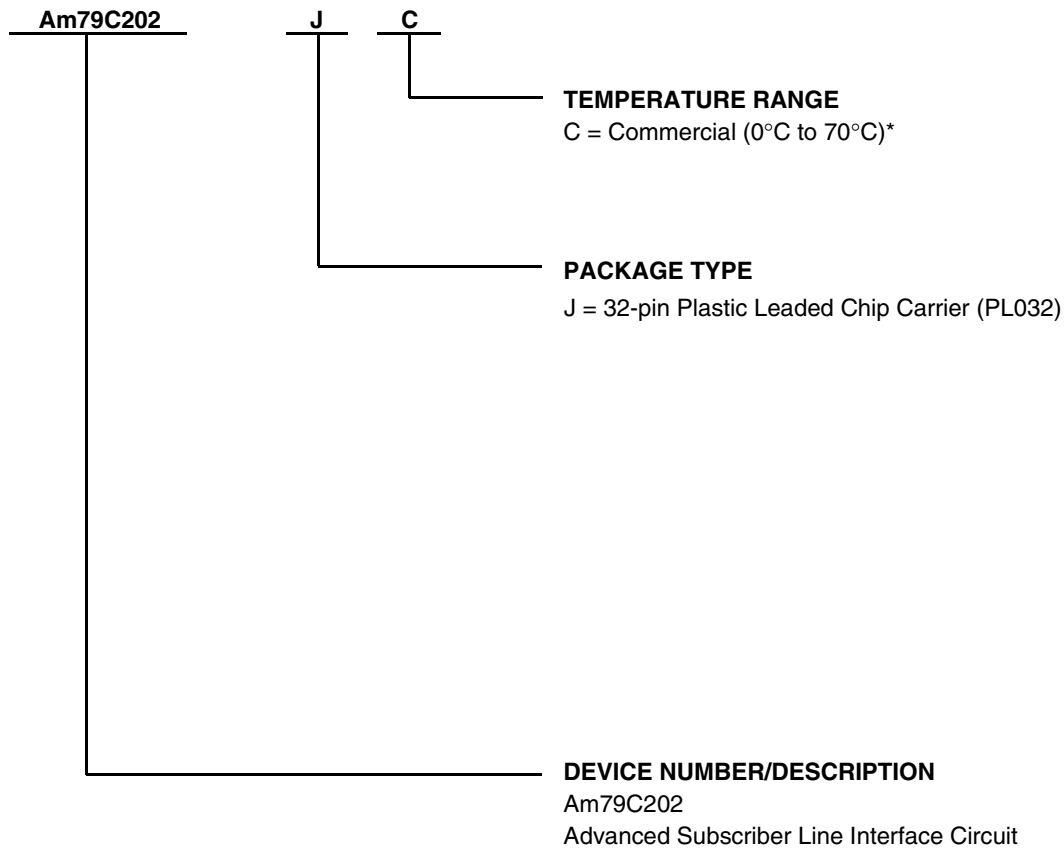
Am79C202 J C

TEMPERATURE RANGE
C = Commercial (0°C to 70°C)*

PACKAGE TYPE
J = 32-pin Plastic Leaded Chip Carrier (PL032)

DEVICE NUMBER/DESCRIPTION
Am79C202
Advanced Subscriber Line Interface Circuit